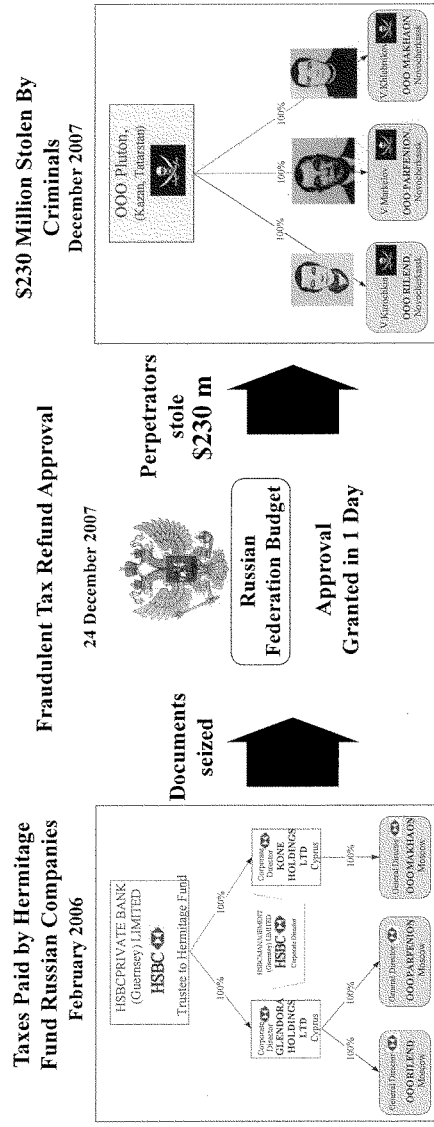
Taxes Paid by Hermitage Fund Russian Companies
February 2006

HSBC PRIVATE BANK (Guernsey) LIMITED
HSBC
Trustee to Hermitage Fund

100%

100%

Corporate Director GLENDORA HOLDINGS LTD Cyprus

HSBC MANAGEMENT (Guernsey) LIMITED
HSBC
Corporate Director

Corporate Director KONE HOLDINGS LTD Cyprus

100%

100%

100%

General Director OOO RILEND Moscow

General Director OOO PARFENION Moscow

General Director OOO MAKHAON Moscow

Documents seized

Fraudulent Tax Refund Approval

24 December 2007

Russian Federation Budget

Approval Granted in 1 Day

Perpetrators stole $230 m

$230 Million Stolen By Criminals
December 2007

OOO Pluton, (Kazan, Tatarstan)

100%

100%

100%

V. Kurochkin
OOO RILEND Novocherkassk

V. Markelov
OOO PARFENION Novocherkassk

V. Khlebnikov
OOO MAKHAON Novocherkassk